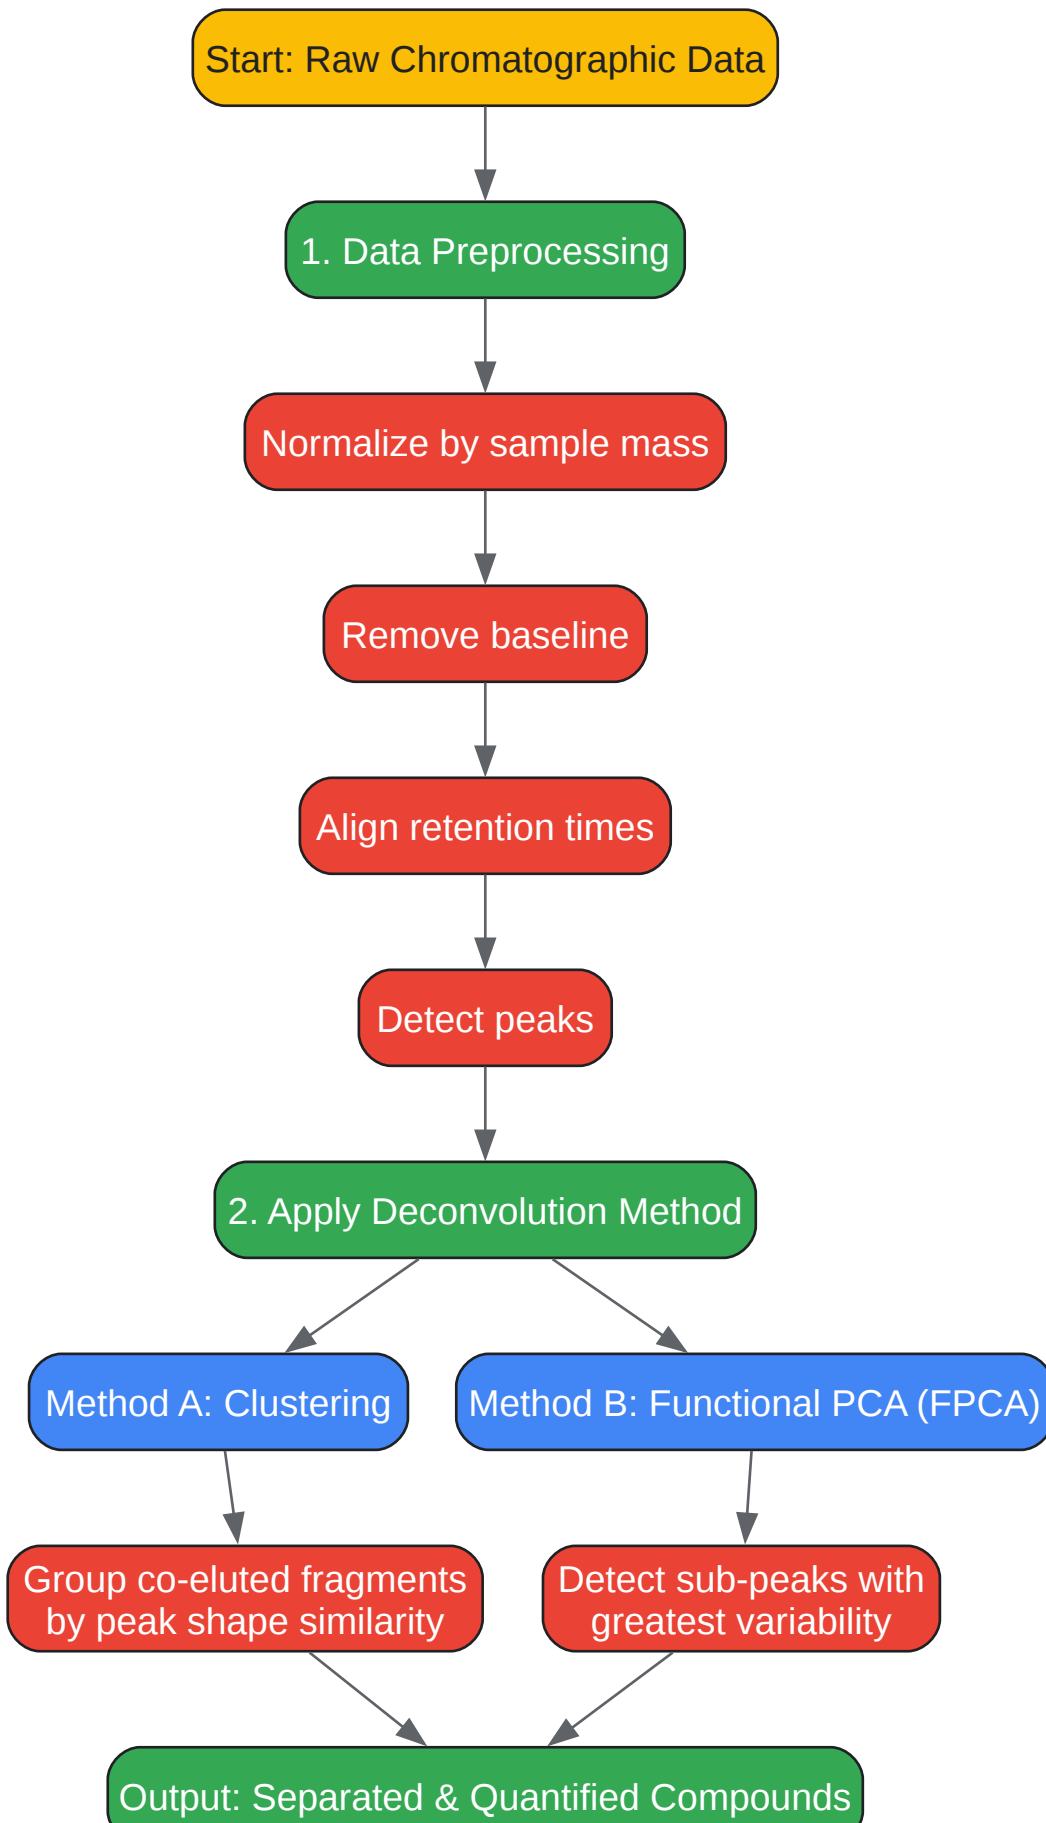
Start: Raw Chromatographic Data

1. Data Preprocessing

Normalize by sample mass

Remove baseline

Align retention times

Detect peaks

2. Apply Deconvolution Method

Method A: Clustering

Method B: Functional PCA (FPCA)

Group co-eluted fragments by peak shape similarity

Detect sub-peaks with greatest variability

Output: Separated & Quantified Compounds